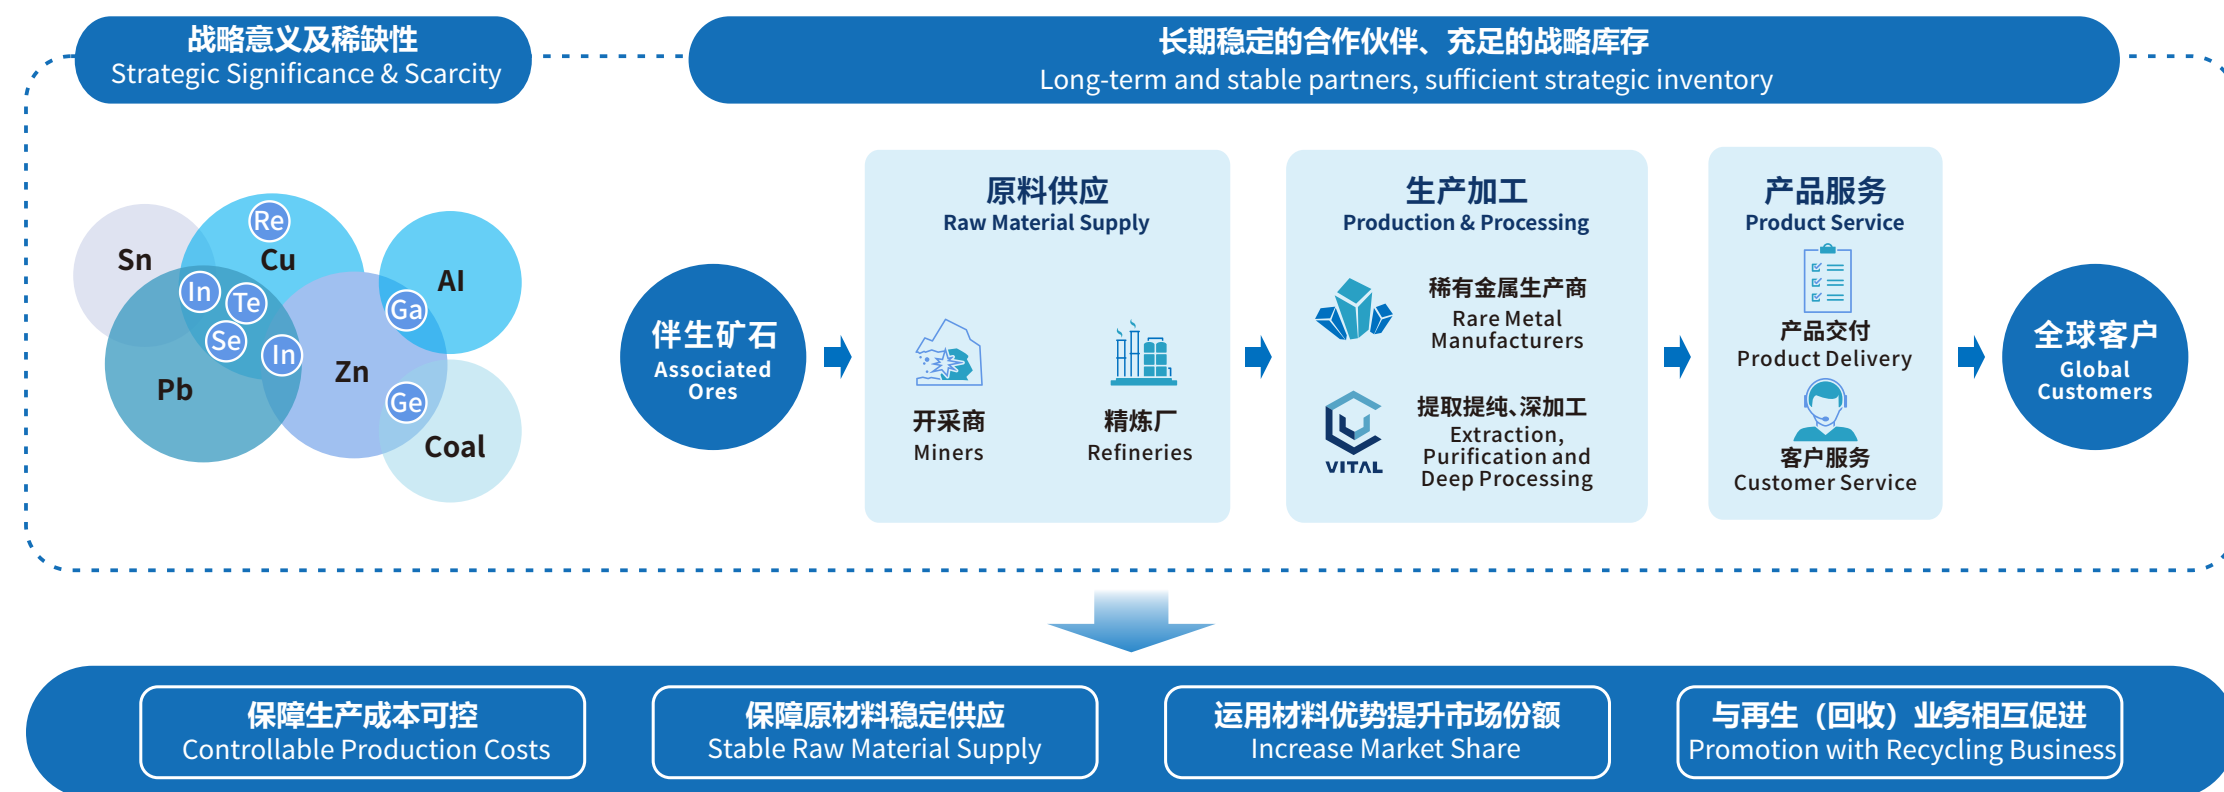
战略意义及稀缺性
Strategic Significance & Scarcity

长期稳定的合作伙伴、充足的战略库存
Long-term and stable partners, sufficient strategic inventory

Sn Re Cu Al In Te Ga Se In Pb Zn Ge Coal

伴生矿石
Associated Ores

原料供应
Raw Material Supply

开采商
Miners

精炼厂
Refineries

生产加工
Production & Processing

稀有金属生产商
Rare Metal Manufacturers

VITAL

提取提纯、深加工
Extraction, Purification and Deep Processing

产品服务
Product Service

产品交付
Product Delivery

客户服务
Customer Service

全球客户
Global Customers

保障生产成本可控
Controllable Production Costs

保障原材料稳定供应
Stable Raw Material Supply

运用材料优势提升市场份额
Increase Market Share

与再生（回收）业务相互促进
Promotion with Recycling Business